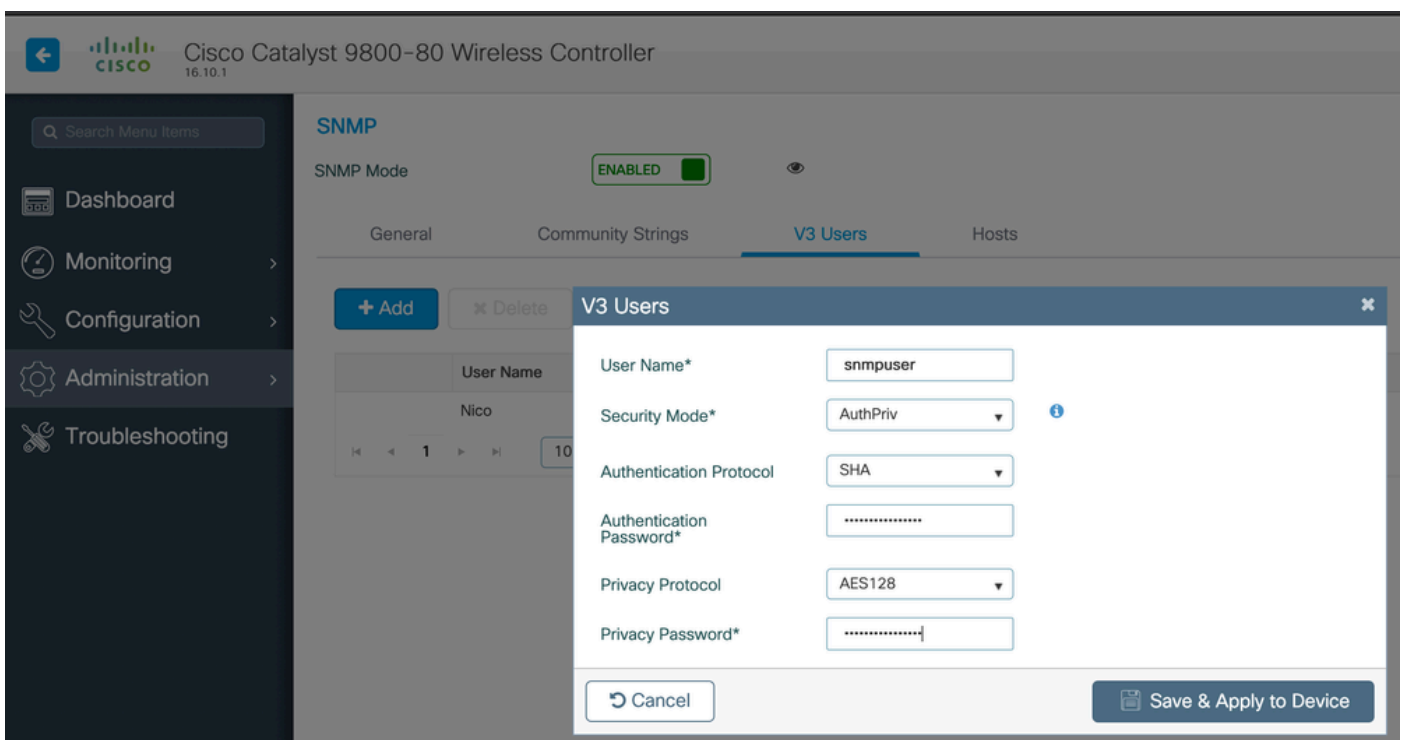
cisco 16.10.1 Cisco Catalyst 9800-80 Wireless Controller

Search Menu Items

Dashboard

Monitoring

Configuration

Administration

Troubleshooting

SNMP

SNMP Mode ENABLED

General Community Strings V3 Users Hosts

+ Add × Delete

User Name

Nico

1 10

V3 Users

User Name* snmpuser

Security Mode* AuthPriv

Authentication Protocol SHA

Authentication Password* ················

Privacy Protocol AES128

Privacy Password* ················

Cancel

Save & Apply to Device